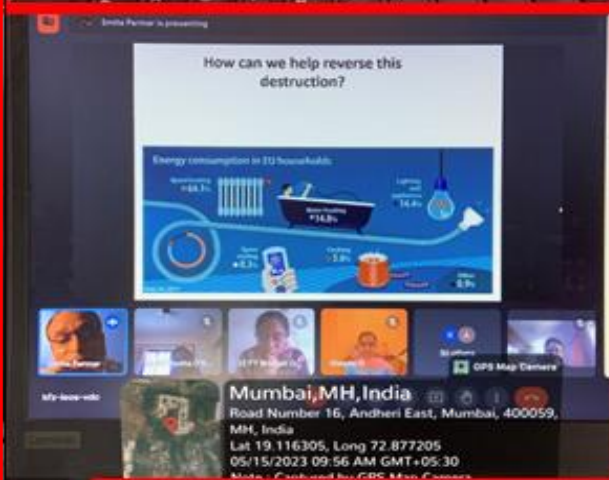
Smita Parmar is presenting

How can we help reverse this destruction?

Energy consumption in EU households

Space heating 64.1%

Water heating 14.8%

Lighting and appliances 14.4%

Space cooling 0.3%

Cooking 5.6%

Other 0.9%

Smita Parmar

bfz-kxxx-vdc

GPS Map Camera

Mumbai,MH,India
Road Number 16, Andheri East, Mumbai, 400059, MH, India
Lat 19.116305, Long 72.877205
05/15/2023 09:56 AM GMT+05:30
Note : Captured by GPS Map Camera